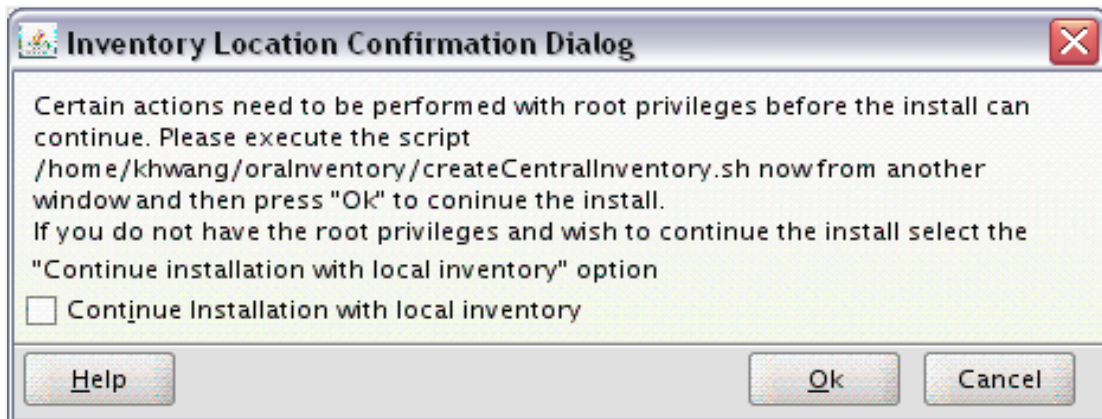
Inventory Location Confirmation Dialog

Certain actions need to be performed with root privileges before the install can continue. Please execute the script /home/khwang/oraInventory/createCentralInventory.sh now from another window and then press "Ok" to coninue the install.
If you do not have the root privileges and wish to continue the install select the "Continue installation with local inventory" option

Continue Installation with local inventory

Help

Ok

Cancel